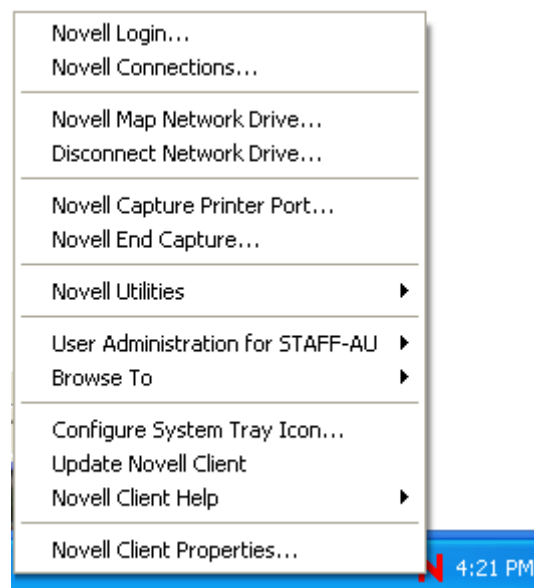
Novell Login...
Novell Connections...

Novell Map Network Drive...
Disconnect Network Drive...

Novell Capture Printer Port...
Novell End Capture...

Novell Utilities

User Administration for STAFF-AU
Browse To

Configure System Tray Icon...
Update Novell Client
Novell Client Help

Novell Client Properties...

N 4:21 PM